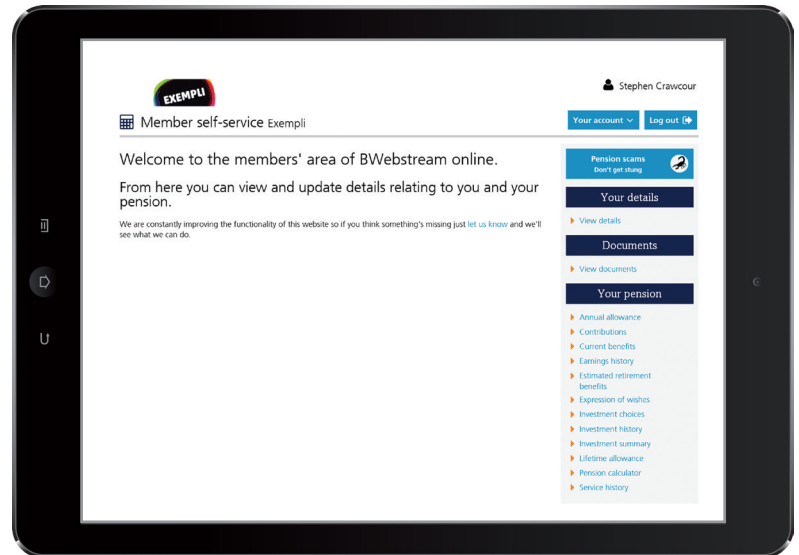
EXEMPLI

Stephen Crawcour

Member self-service Exempli

Your account

Log out

Welcome to the members' area of BWebstream online.

From here you can view and update details relating to you and your pension.

We are constantly improving the functionality of this website so if you think something's missing just let us know and we'll see what we can do.

Pension scams
Don't get stung

Your details

View details

Documents

View documents

Your pension

Annual allowance
Contributions
Current benefits
Earnings history
Estimated retirement benefits
Expression of wishes
Investment choices
Investment history
Investment summary
Lifetime allowance
Pension calculator
Service history